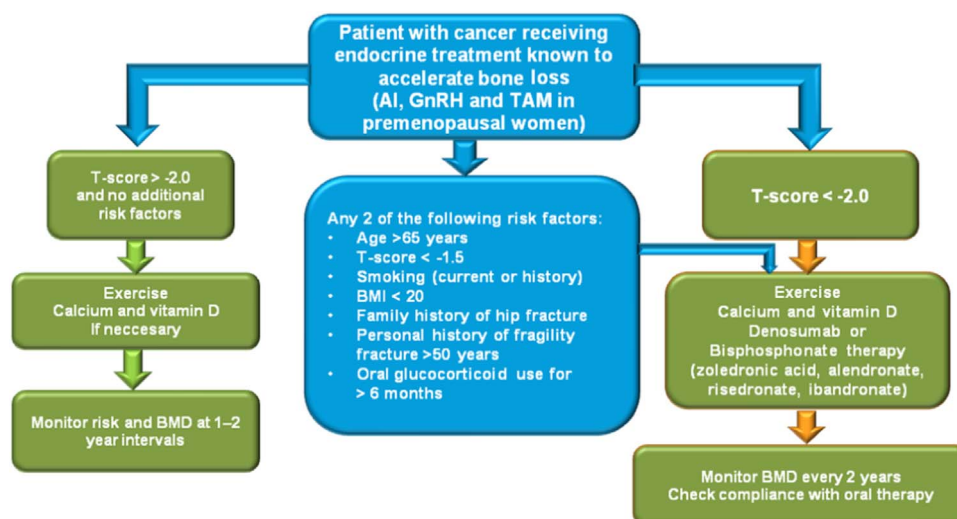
Patient with cancer receiving endocrine treatment known to accelerate bone loss (AI, GnRH and TAM in premenopausal women)

T-score > -2.0 and no additional risk factors

Exercise
Calcium and vitamin D
If neccesary

Monitor risk and BMD at 1–2 year intervals

Any 2 of the following risk factors:
- Age >65 years
- T-score < -1.5
- Smoking (current or history)
- BMI < 20
- Family history of hip fracture
- Personal history of fragility fracture >50 years
- Oral glucocorticoid use for > 6 months

T-score < -2.0

Exercise
Calcium and vitamin D
Denosumab or
Bisphosphonate therapy
(zoledronic acid, alendronate, risedronate, ibandronate)

Monitor BMD every 2 years
Check compliance with oral therapy